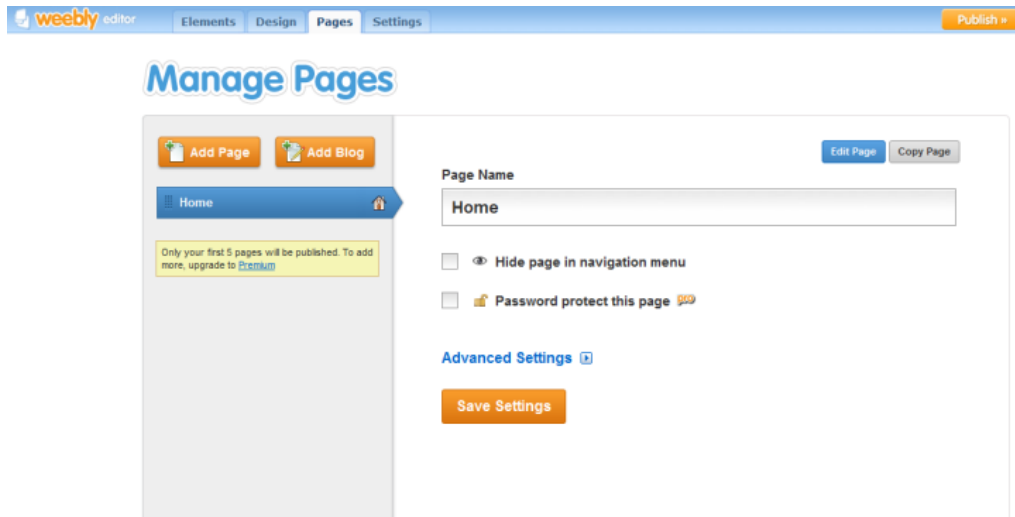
weebly editor
Elements Design Pages Settings
Publish »

Manage Pages

Add Page
Add Blog
Home

Only your first 5 pages will be published. To add more, upgrade to Premium

Edit Page Copy Page
Page Name
Home

Hide page in navigation menu

Password protect this page PRO

Advanced Settings

Save Settings